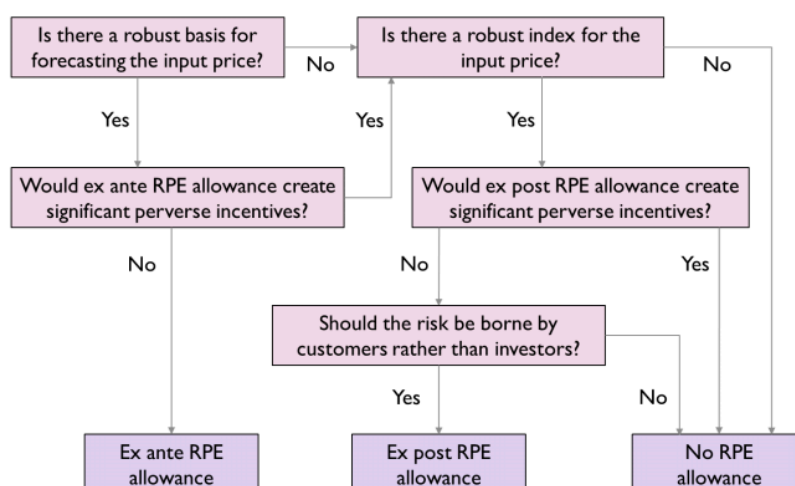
Is there a robust basis for forecasting the input price?

No

Is there a robust index for the input price?

No

Yes

Yes

Yes

Would ex ante RPE allowance create significant perverse incentives?

Would ex post RPE allowance create significant perverse incentives?

No

No

Yes

Should the risk be borne by customers rather than investors?

Yes

No

Ex ante RPE allowance

Ex post RPE allowance

No RPE allowance